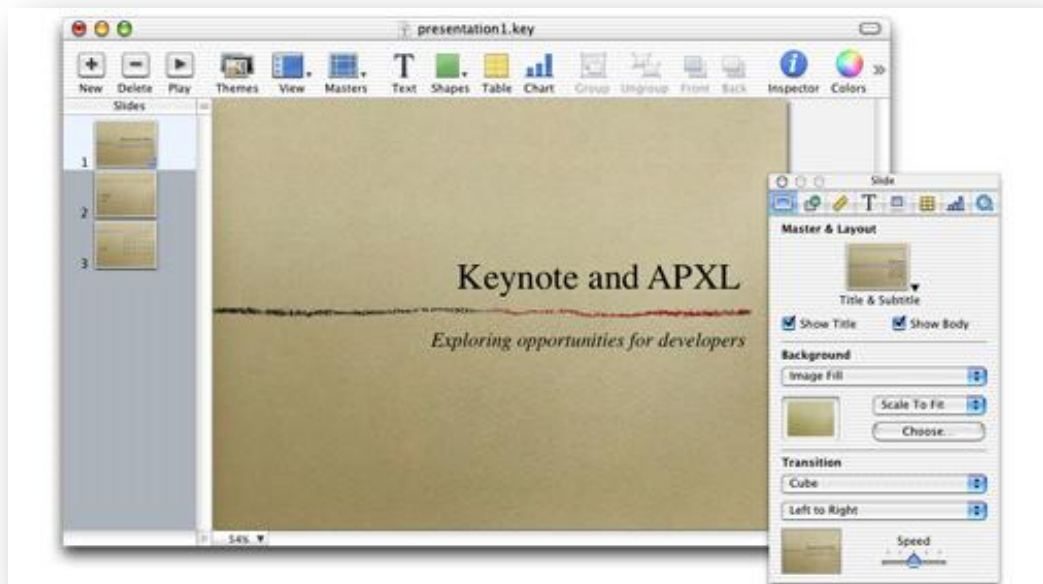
presentation1.key

New Delete Play Themes View Masters Text Shapes Table Chart Group Ungroup Front Back Inspector Colors

Slides

1
2
3

Keynote and APXL

Exploring opportunities for developers

54%

Slide

Master & Layout

Title & Subtitle

Show Title Show Body

Background

Image Fill

Scale To Fit

Choose...

Transition

Cube

Left to Right

Speed